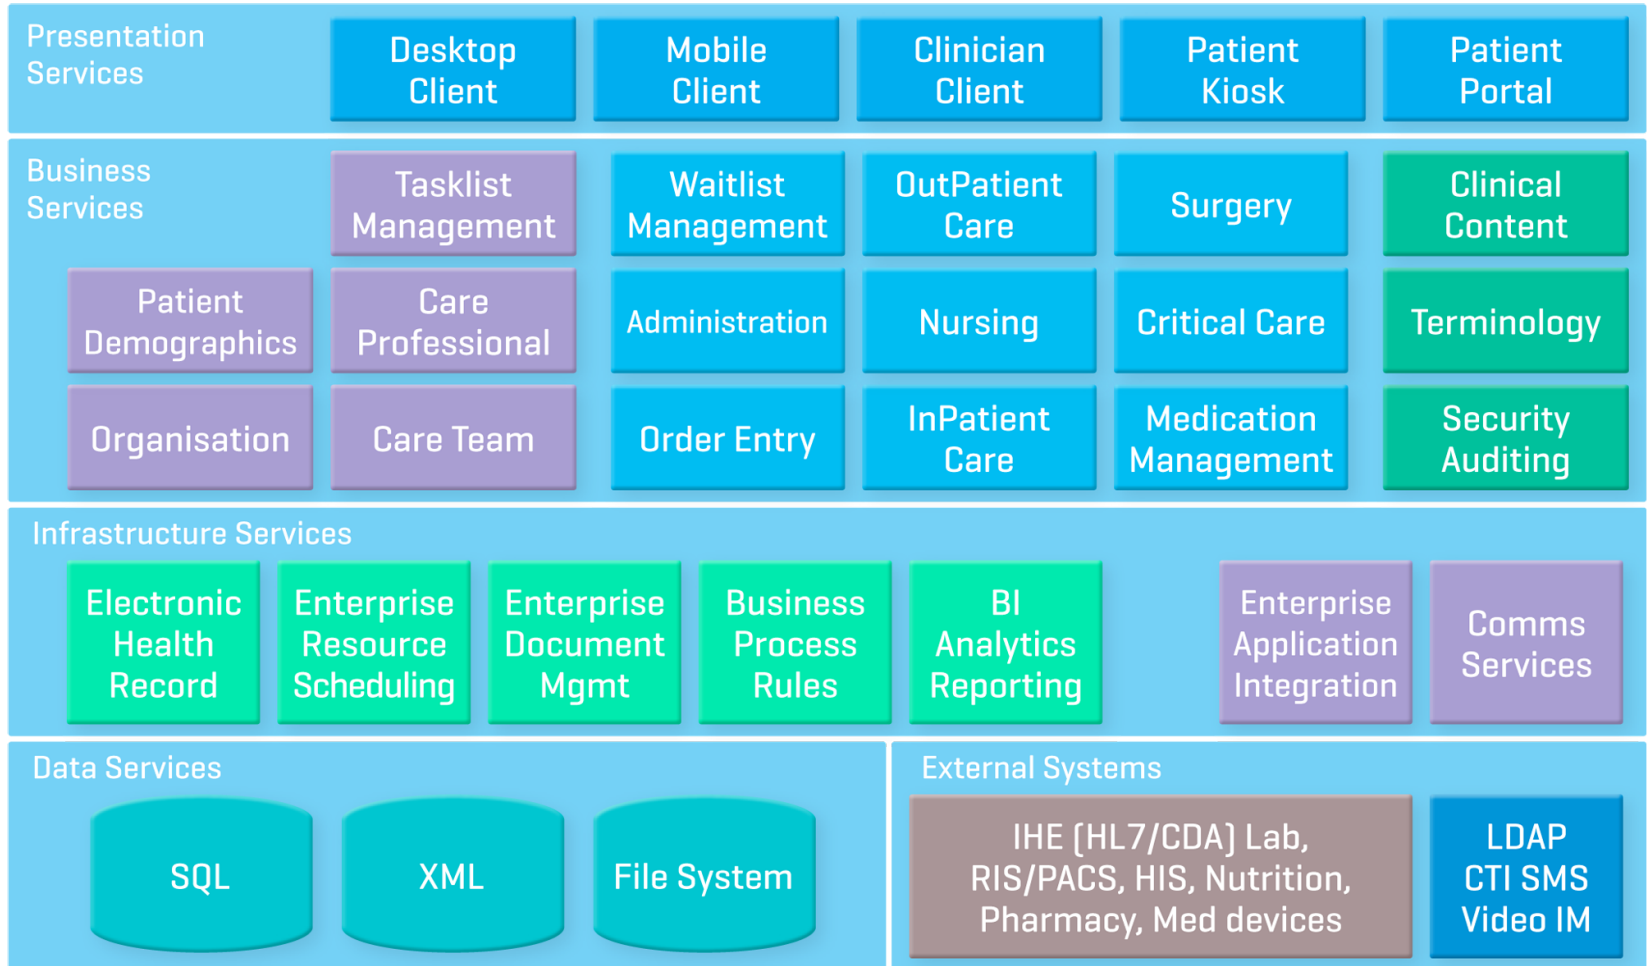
Presentation Services

Desktop Client

Mobile Client

Clinician Client

Patient Kiosk

Patient Portal

Business Services

Tasklist Management

Waitlist Management

OutPatient Care

Surgery

Clinical Content

Patient Demographics

Care Professional

Administration

Nursing

Critical Care

Terminology

Organisation

Care Team

Order Entry

InPatient Care

Medication Management

Security Auditing

Infrastructure Services

Electronic Health Record

Enterprise Resource Scheduling

Enterprise Document Mgmt

Business Process Rules

BI Analytics Reporting

Enterprise Application Integration

Comms Services

Data Services

SQL

XML

File System

External Systems

IHE (HL7/CDA) Lab, RIS/PACS, HIS, Nutrition, Pharmacy, Med devices

LDAP CTI SMS Video IM